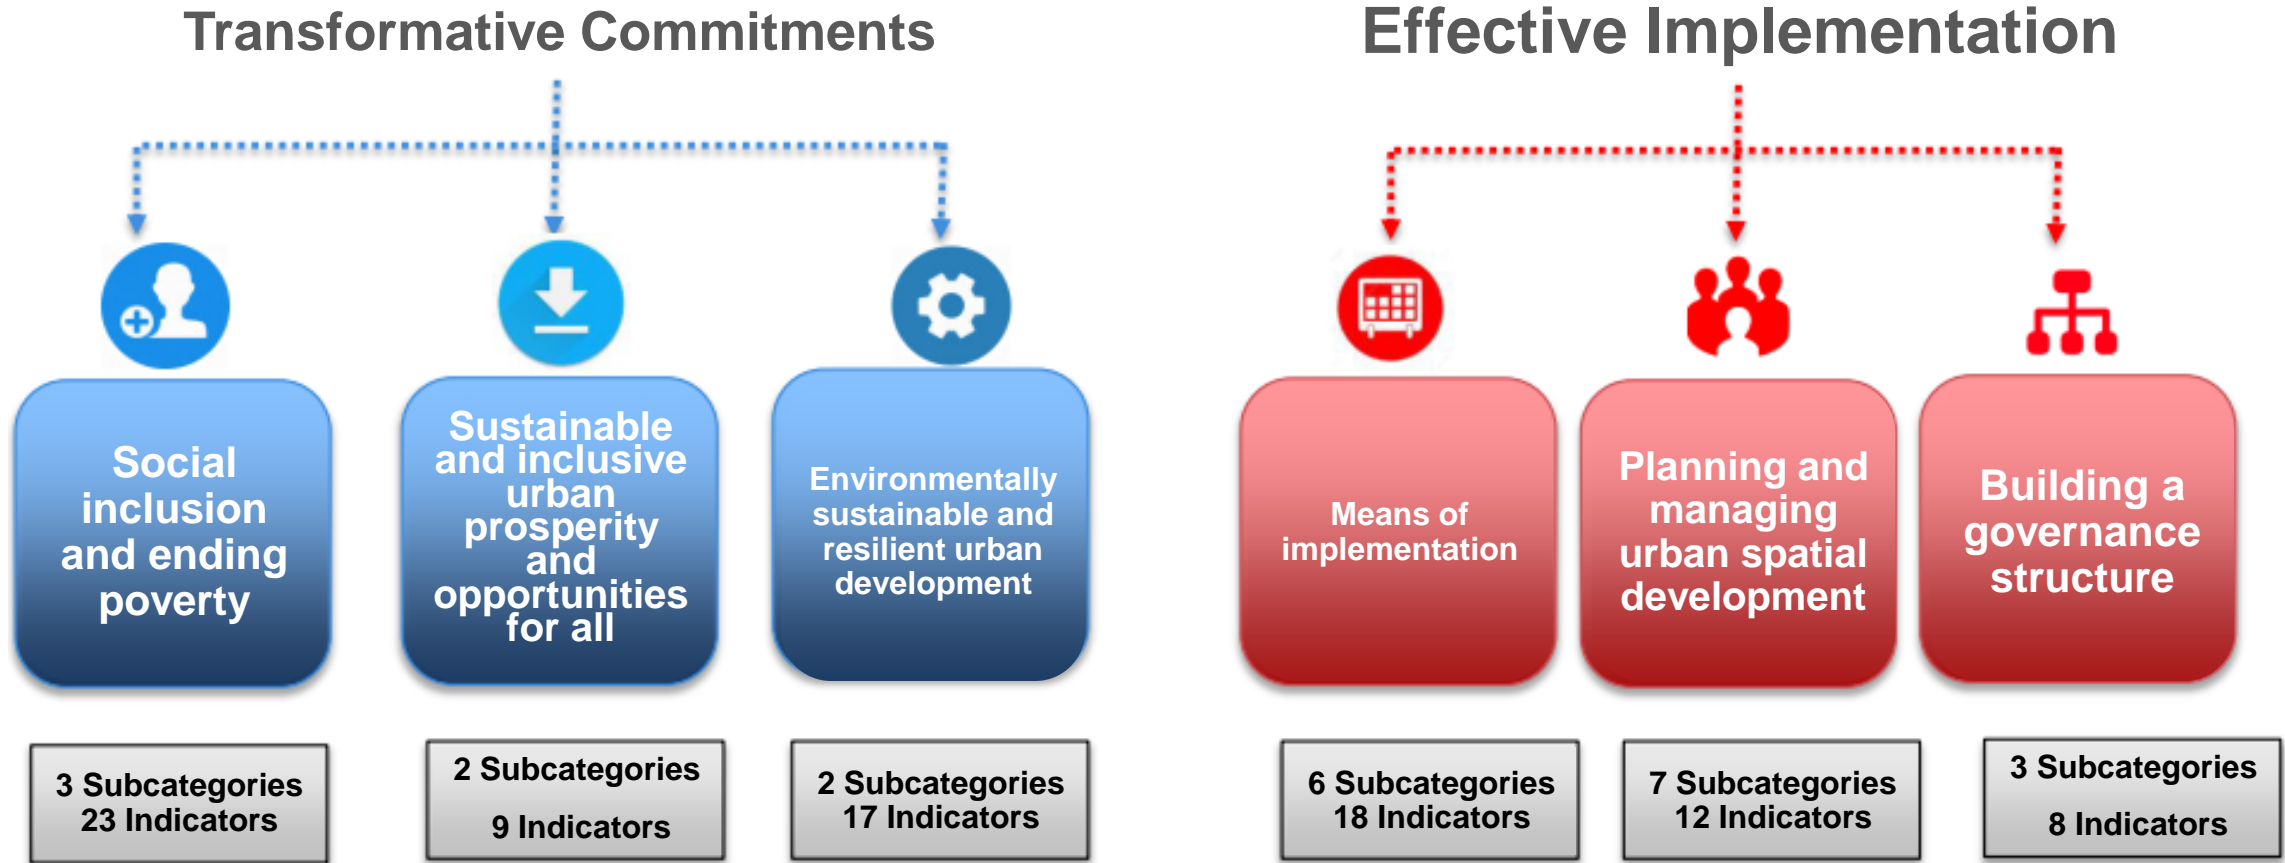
Transformative Commitments

Effective Implementation

Social inclusion and ending poverty

Sustainable and inclusive urban prosperity and opportunities for all

Environmentally sustainable and resilient urban development

Means of implementation

Planning and managing urban spatial development

Building a governance structure

3 Subcategories
23 Indicators

2 Subcategories
9 Indicators

2 Subcategories
17 Indicators

6 Subcategories
18 Indicators

7 Subcategories
12 Indicators

3 Subcategories
8 Indicators